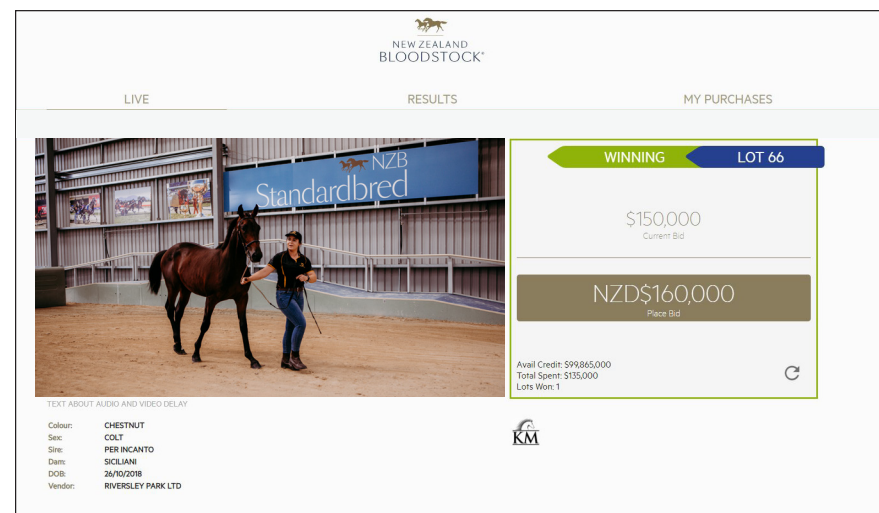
NEW ZEALAND
BLOODSTOCK®

LIVE

RESULTS

MY PURCHASES

NZB
Standardbred

WINNING

LOT 66

$150,000
Current Bid

NZD$160,000
Place Bid

Avail Credit: $99,865,000
Total Spent: $135,000
Lots Won: 1

TEXT ABOUT AUDIO AND VIDEO DELAY

| | |
|---|---|
| Colour: | CHESTNUT |
| Sex: | COLT |
| Sire: | PER INCANTO |
| Dam: | SICILIANI |
| DOB: | 26/10/2018 |
| Vendor: | RIVERSLEY PARK LTD |

KM